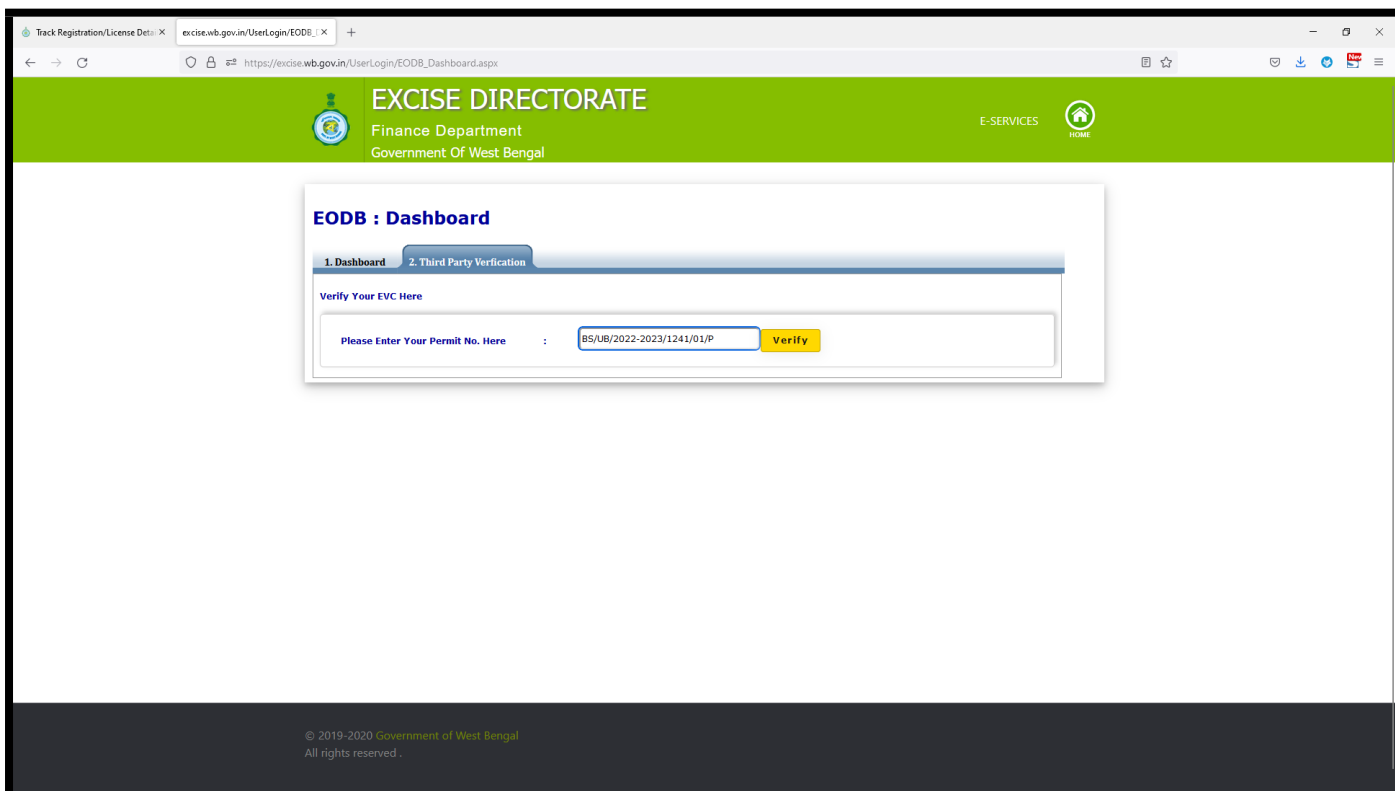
Track Registration/License Detai ×
excise.wb.gov.in/UserLogin/EODB_ ×
+

https://excise.wb.gov.in/UserLogin/EODB_Dashboard.aspx

New

EXCISE DIRECTORATE
Finance Department
Government Of West Bengal

E-SERVICES
HOME

EODB : Dashboard

1. Dashboard
2. Third Party Verfication

Verify Your EVC Here

Please Enter Your Permit No. Here :
BS/UB/2022-2023/1241/01/P
Verify

© 2019-2020 Government of West Bengal
All rights reserved .